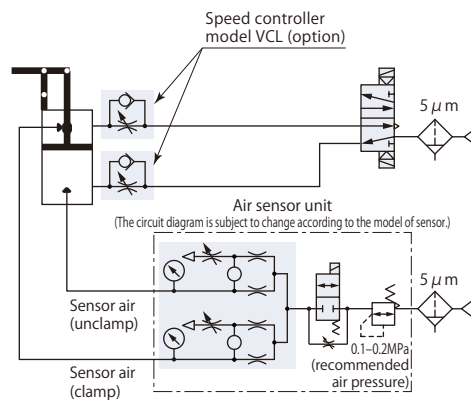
Speed controller
model VCL (option)

5 $\mu$ m

Air sensor unit
(The circuit diagram is subject to change according to the model of sensor.)

5 $\mu$ m

Sensor air
(unclamp)

Sensor air
(clamp)

0.1–0.2MPa
(recommended
air pressure)